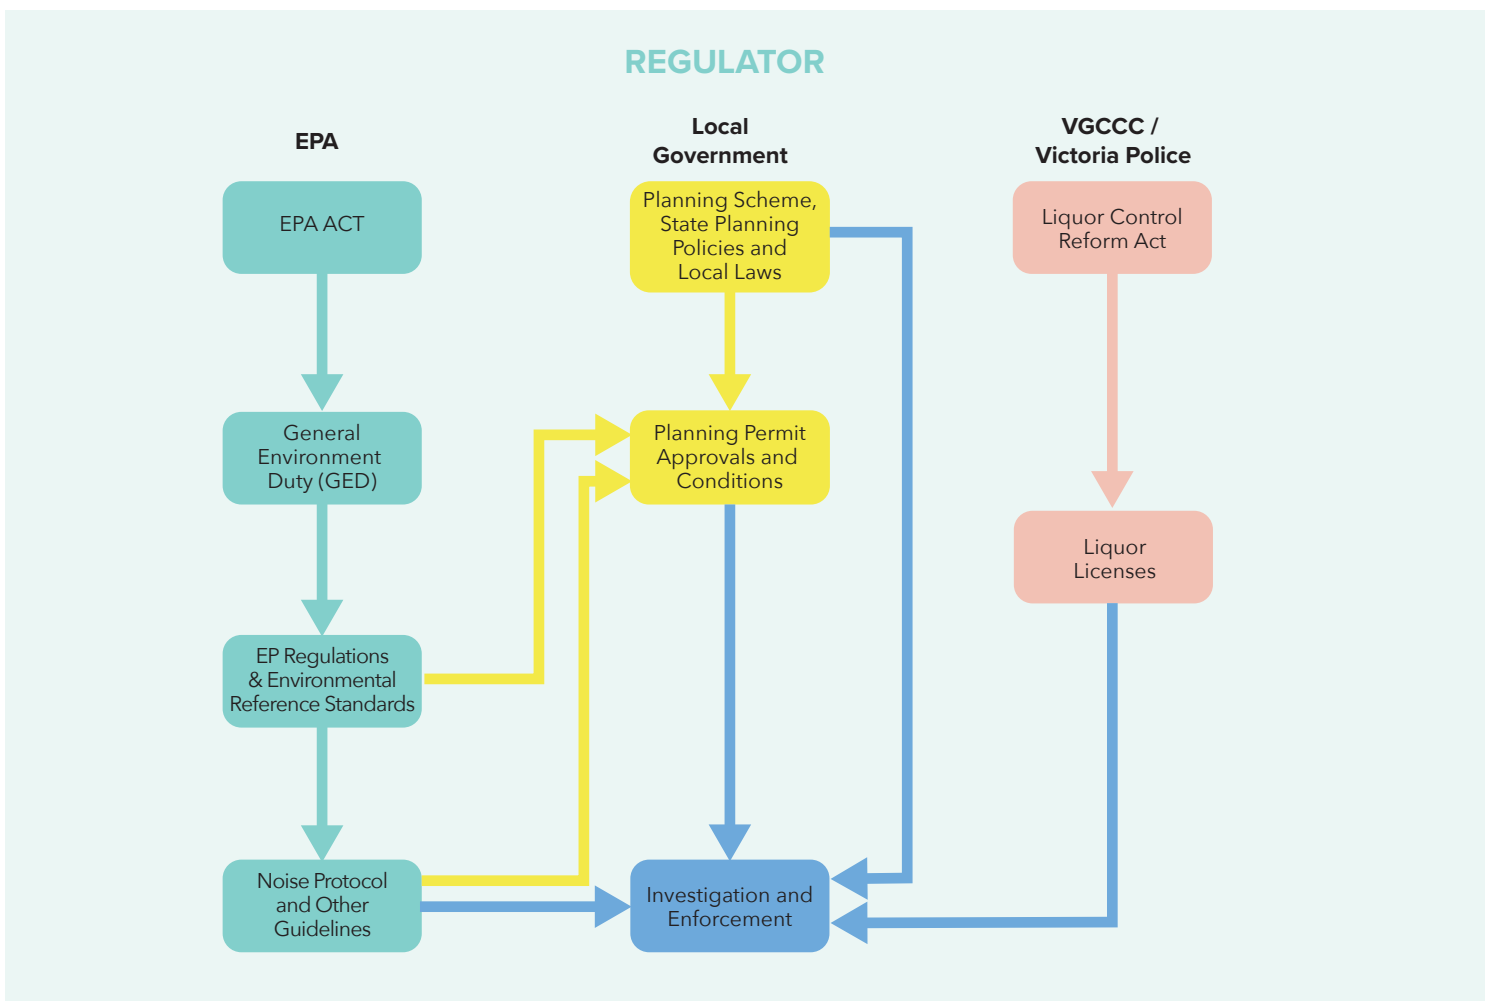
REGULATOR

EPA

Local Government

VGCCC / Victoria Police

EPA ACT

Planning Scheme, State Planning Policies and Local Laws

Liquor Control Reform Act

General Environment Duty (GED)

Planning Permit Approvals and Conditions

Liquor Licenses

EP Regulations & Environmental Reference Standards

Noise Protocol and Other Guidelines

Investigation and Enforcement